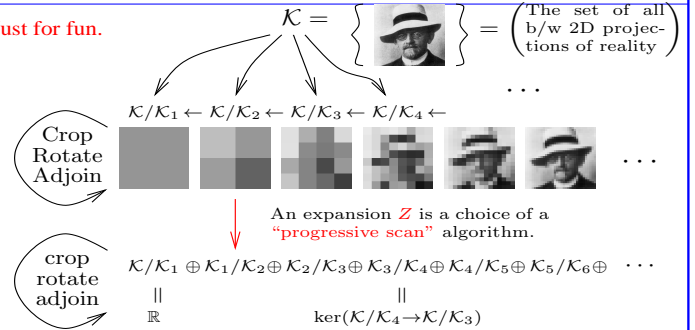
ust for fun.

$\mathcal{K} = \left\{ \quad \right\} = \begin{pmatrix} \text{The set of all} \\ \text{b/w 2D projec-} \\ \text{tions of reality} \end{pmatrix}$

$\cdots$

$\mathcal{K}/\mathcal{K}_1 \leftarrow \mathcal{K}/\mathcal{K}_2 \leftarrow \mathcal{K}/\mathcal{K}_3 \leftarrow \mathcal{K}/\mathcal{K}_4 \leftarrow$

Crop Rotate Adjoin

$\cdots$

An expansion $Z$ is a choice of a "progressive scan" algorithm.

crop rotate adjoin

$\mathcal{K}/\mathcal{K}_1 \oplus \mathcal{K}_1/\mathcal{K}_2 \oplus \mathcal{K}_2/\mathcal{K}_3 \oplus \mathcal{K}_3/\mathcal{K}_4 \oplus \mathcal{K}_4/\mathcal{K}_5 \oplus \mathcal{K}_5/\mathcal{K}_6 \oplus \quad \cdots$

$\|$ $\mathbb{R}$

$\|$ $\ker(\mathcal{K}/\mathcal{K}_4 \to \mathcal{K}/\mathcal{K}_3)$